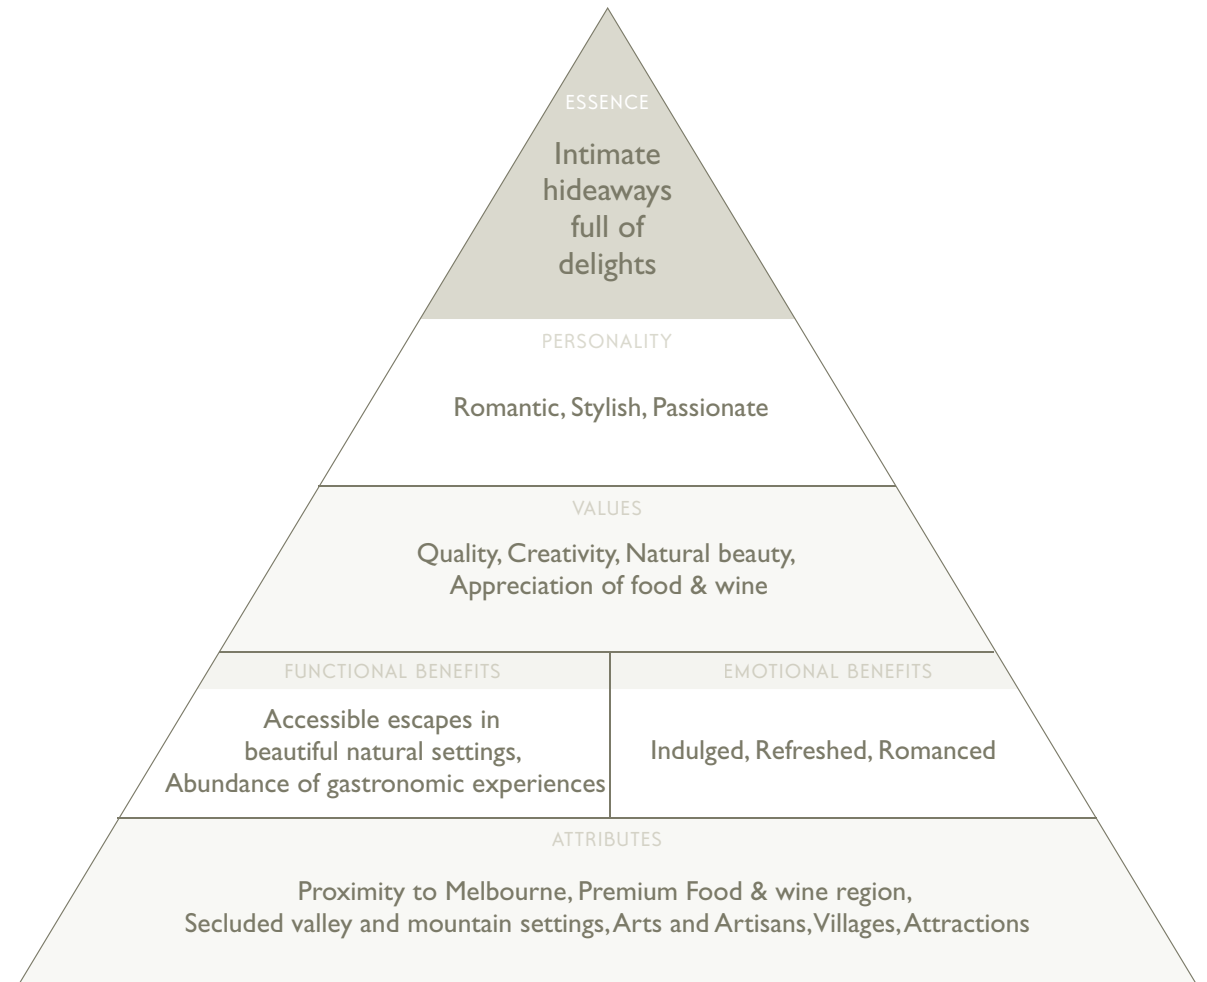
ESSENCE

Intimate hideaways full of delights

PERSONALITY

Romantic, Stylish, Passionate

VALUES

Quality, Creativity, Natural beauty, Appreciation of food & wine

FUNCTIONAL BENEFITS

Accessible escapes in beautiful natural settings, Abundance of gastronomic experiences

EMOTIONAL BENEFITS

Indulged, Refreshed, Romanced

ATTRIBUTES

Proximity to Melbourne, Premium Food & wine region, Secluded valley and mountain settings, Arts and Artisans, Villages, Attractions